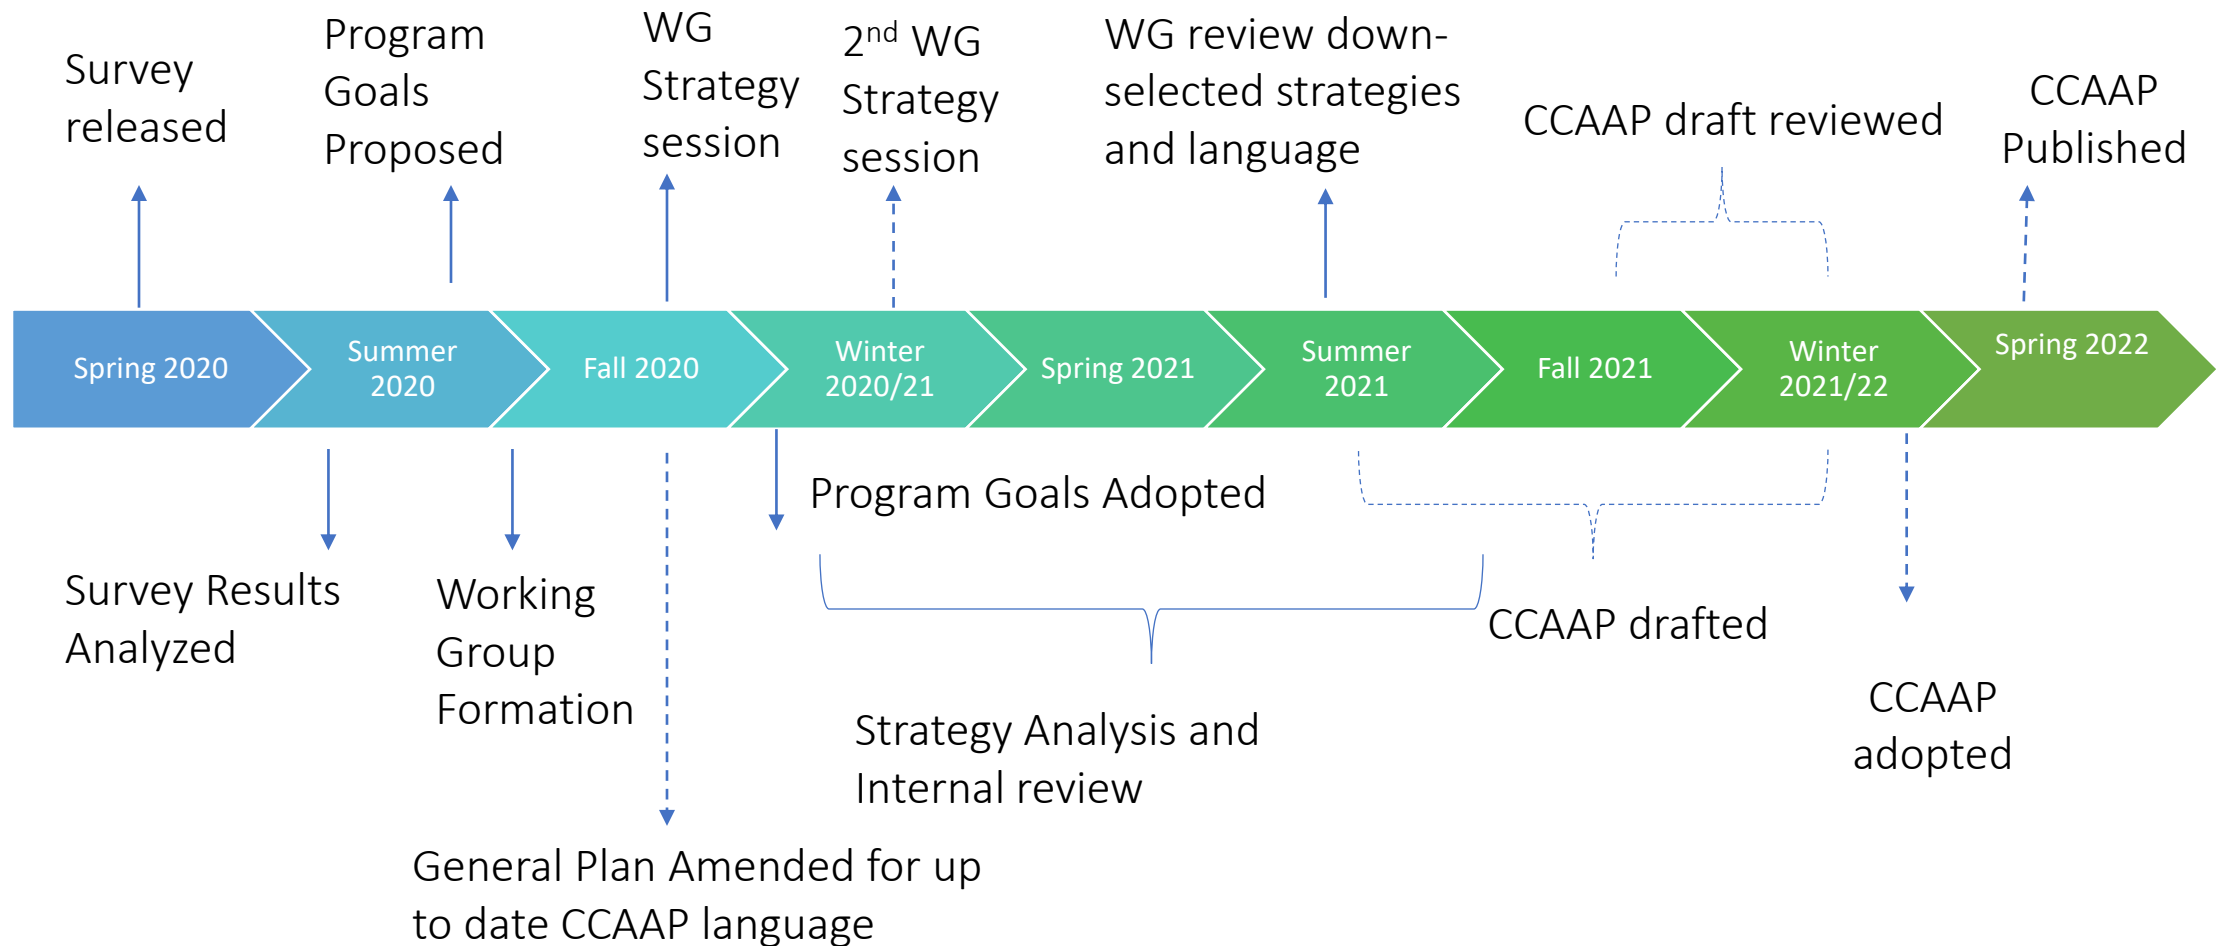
Survey released

Program Goals Proposed

WG Strategy session

2$^{nd}$ WG Strategy session

WG review down-selected strategies and language

CCAAP draft reviewed

CCAAP Published

Spring 2020

Summer 2020

Fall 2020

Winter 2020/21

Spring 2021

Summer 2021

Fall 2021

Winter 2021/22

Spring 2022

Program Goals Adopted

Survey Results Analyzed

Working Group Formation

CCAAP drafted

Strategy Analysis and Internal review

CCAAP adopted

General Plan Amended for up to date CCAAP language